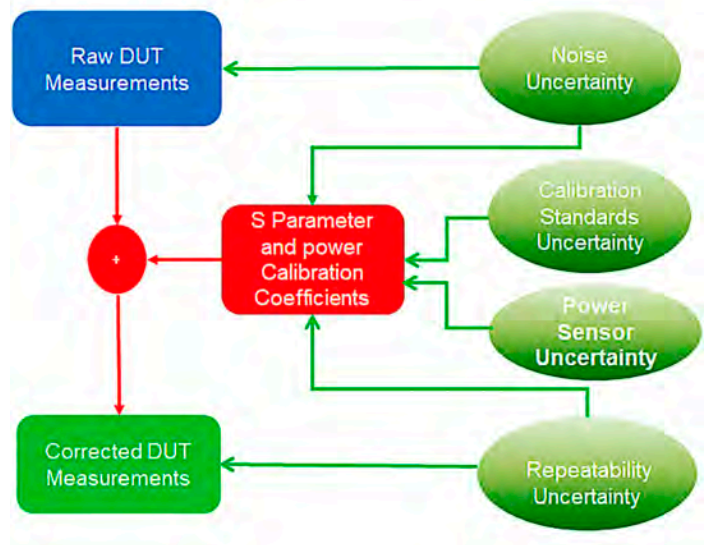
Raw DUT Measurements

Noise Uncertainty

S Parameter and power Calibration Coefficients

Calibration Standards Uncertainty

+

Power Sensor Uncertainty

Corrected DUT Measurements

Repeatability Uncertainty